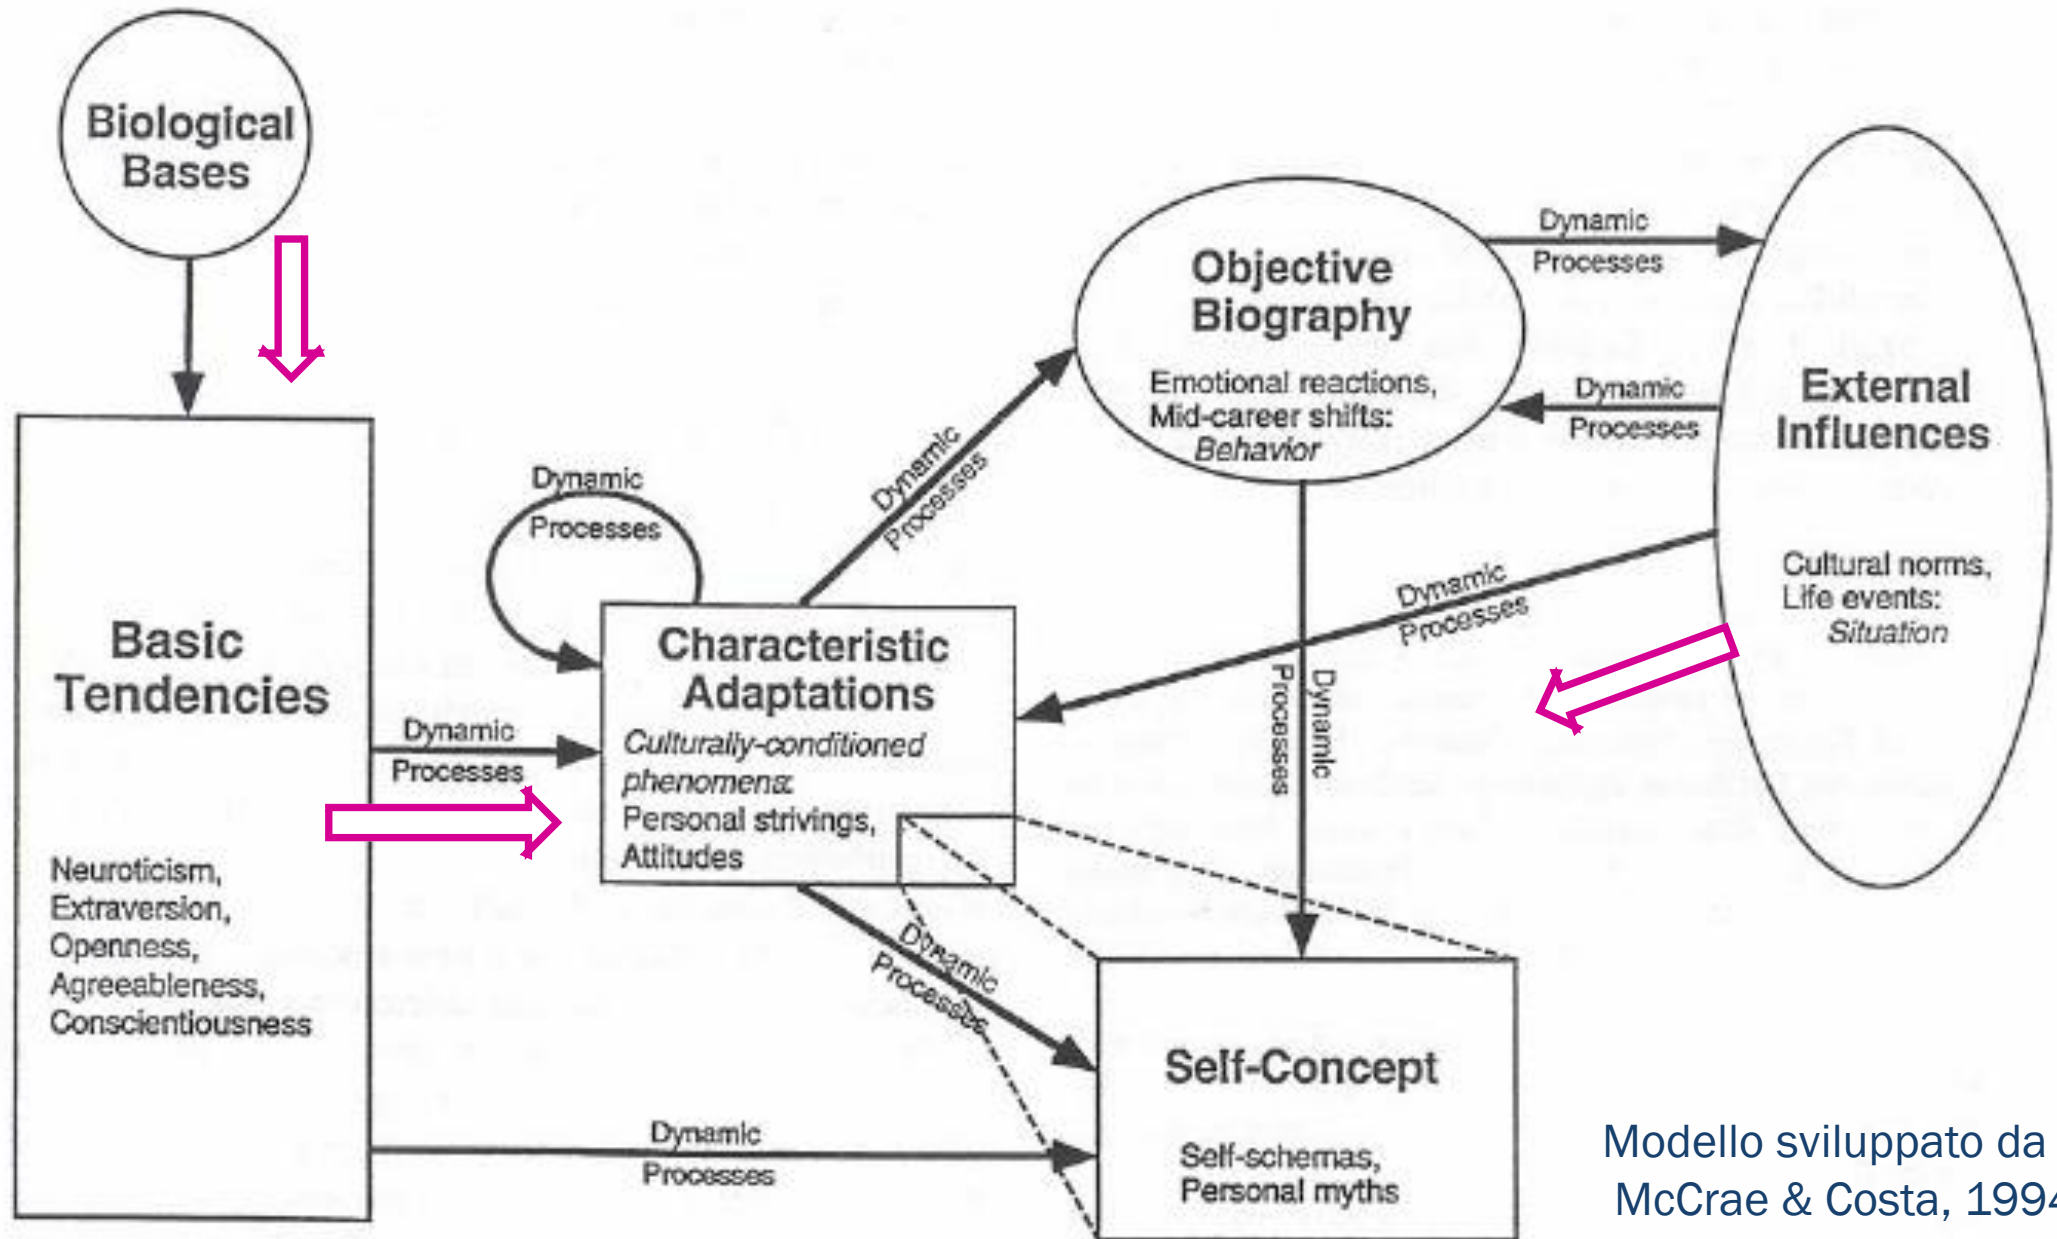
Biological Bases

Basic Tendencies

Neuroticism, Extraversion, Openness, Agreeableness, Conscientiousness

Dynamic Processes

Dynamic Processes

Characteristic Adaptations

Culturally-conditioned phenomena: Personal strivings, Attitudes

Dynamic Processes

Objective Biography

Emotional reactions, Mid-career shifts: Behavior

Dynamic Processes

Dynamic Processes

External Influences

Cultural norms, Life events: Situation

Dynamic Processes

Dynamic Processes

Dynamic Processes

Self-Concept

Self-schemas, Personal myths

Dynamic Processes

Modello sviluppato da McCrae & Costa, 199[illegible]